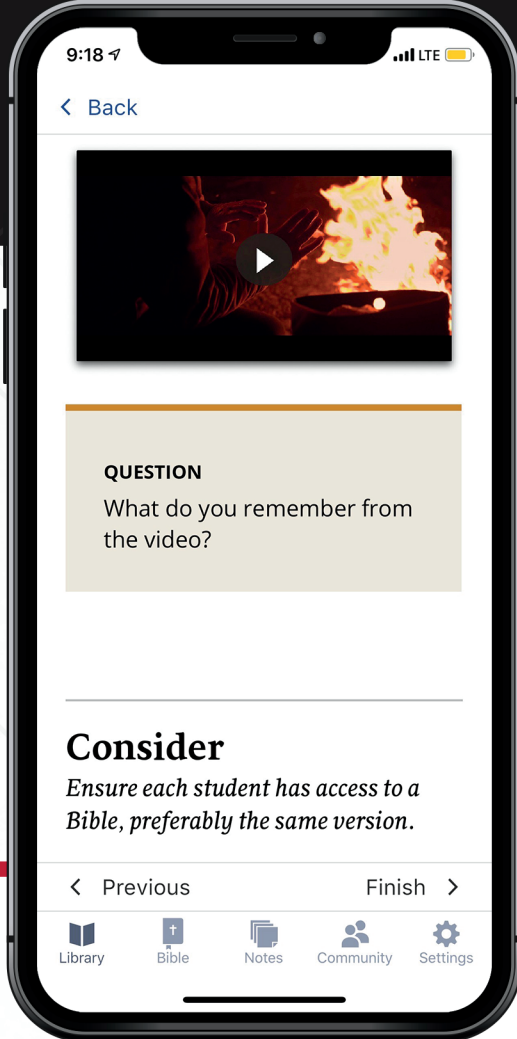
9:18
LTE

< Back

QUESTION
What do you remember from the video?

Consider
*Ensure each student has access to a Bible, preferably the same version.*

< Previous
Finish >

Library
Bible
Notes
Community
Settings